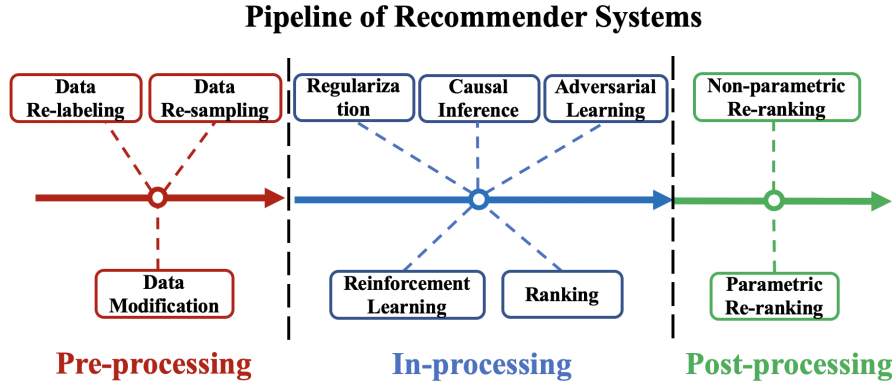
Pipeline of Recommender Systems

Data Re-labeling

Data Re-sampling

Data Modification

Pre-processing

Regularization

Causal Inference

Adversarial Learning

Reinforcement Learning

Ranking

In-processing

Non-parametric Re-ranking

Parametric Re-ranking

Post-processing